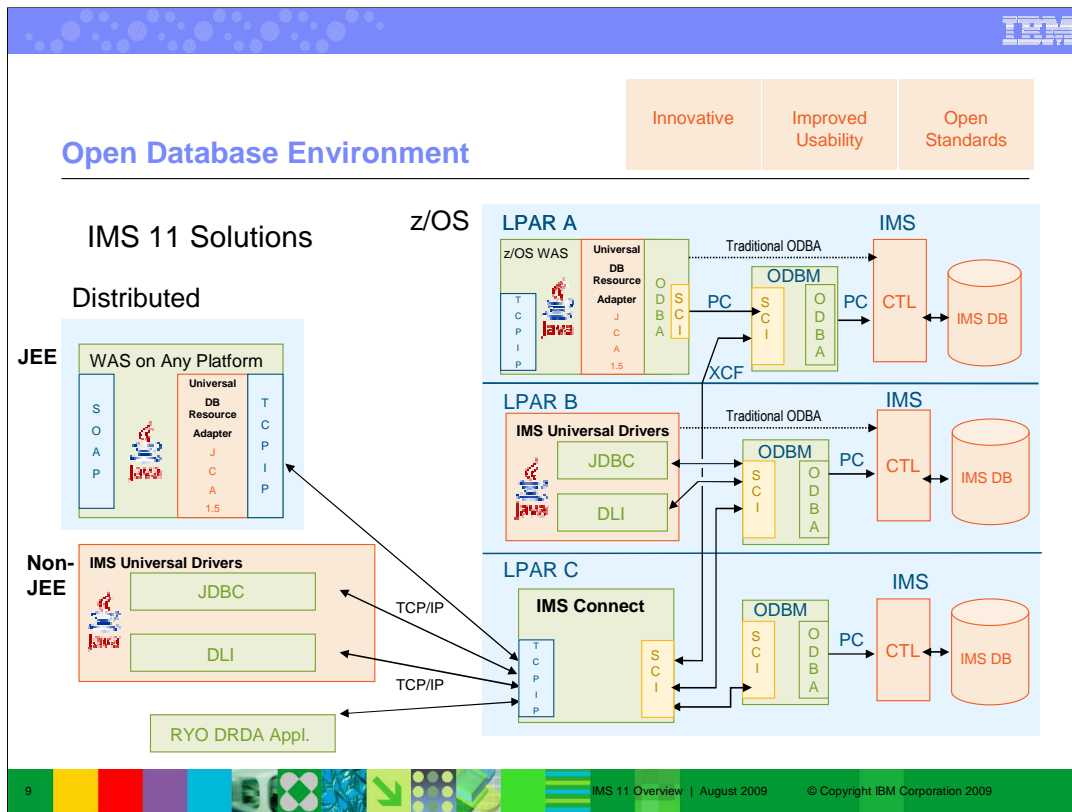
IBM

Innovative

Improved Usability

Open Standards

Open Database Environment

IMS 11 Solutions

Distributed

JEE

WAS on Any Platform

S O A P

Java

Universal DB Resource Adapter J C A 1.5

T C P I P

Non-JEE

IMS Universal Drivers

Java

JDBC

DLI

RYO DRDA Appl.

TCP/IP

TCP/IP

z/OS

LPAR A

z/OS WAS

T C P I P

Java

Universal DB Resource Adapter J C A 1.5

O D B A

S C I

Traditional ODBA

PC

ODBM

S C I

O D B A

PC

IMS

CTL

IMS DB

XCF

LPAR B

Traditional ODBA

IMS

IMS Universal Drivers

Java

JDBC

DLI

ODBM

S C I

O D B A

PC

CTL

IMS DB

LPAR C

IMS

IMS Connect

T C P I P

S C I

ODBM

S C I

O D B A

PC

CTL

IMS DB

9

IMS 11 Overview | August 2009

© Copyright IBM Corporation 2009